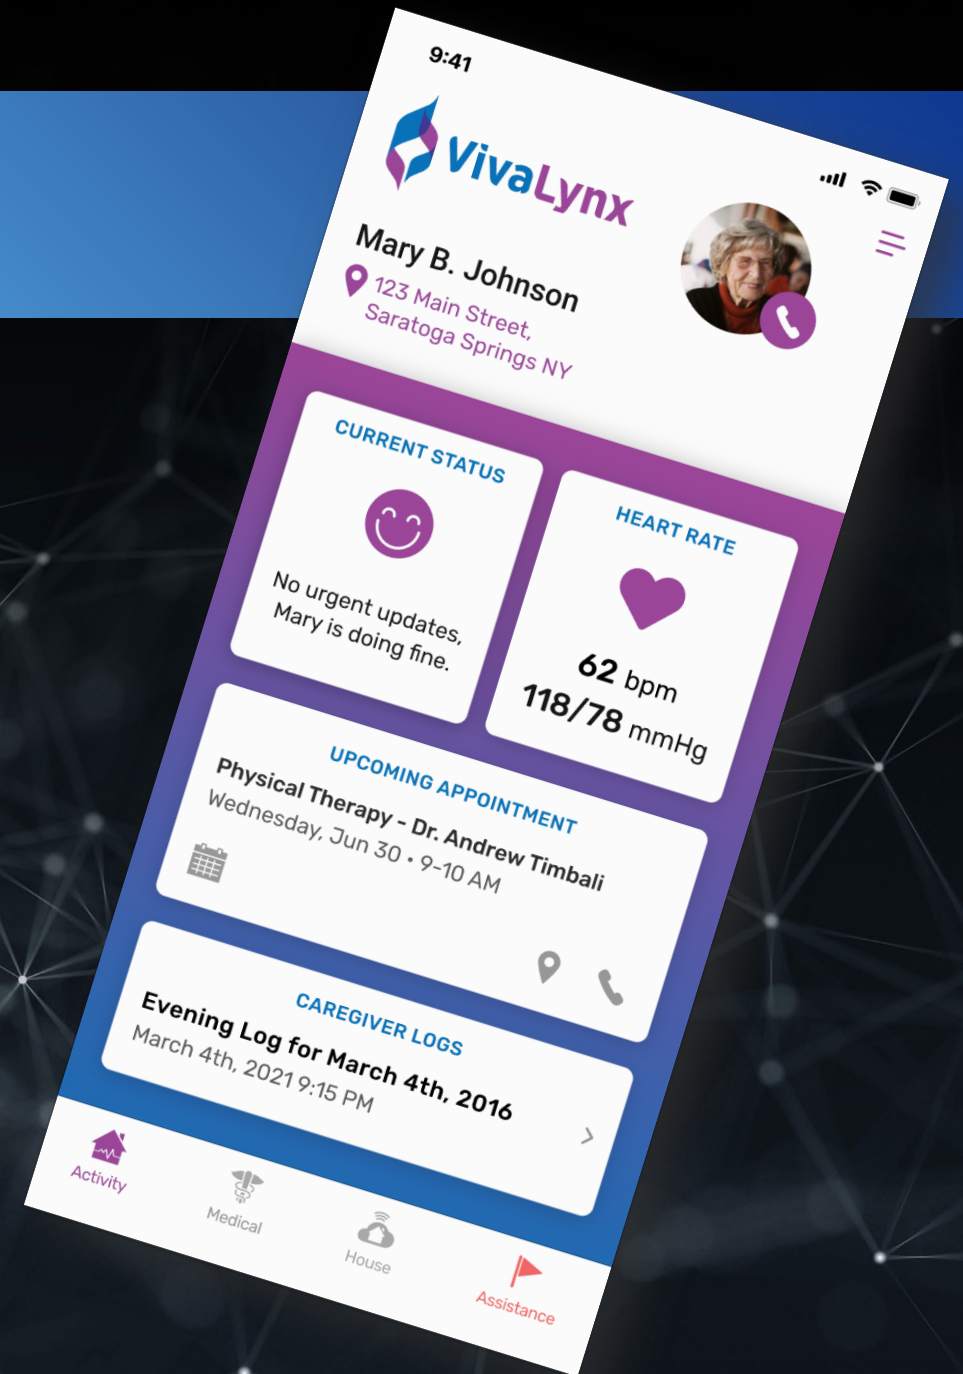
9:41

VivaLynx

Mary B. Johnson
123 Main Street, Saratoga Springs NY

CURRENT STATUS
No urgent updates, Mary is doing fine.

HEART RATE
62 bpm
118/78 mmHg

UPCOMING APPOINTMENT
Physical Therapy - Dr. Andrew Timbali
Wednesday, Jun 30 • 9-10 AM

CAREGIVER LOGS
Evening Log for March 4th, 2016
March 4th, 2021 9:15 PM

Activity
Medical
House
Assistance